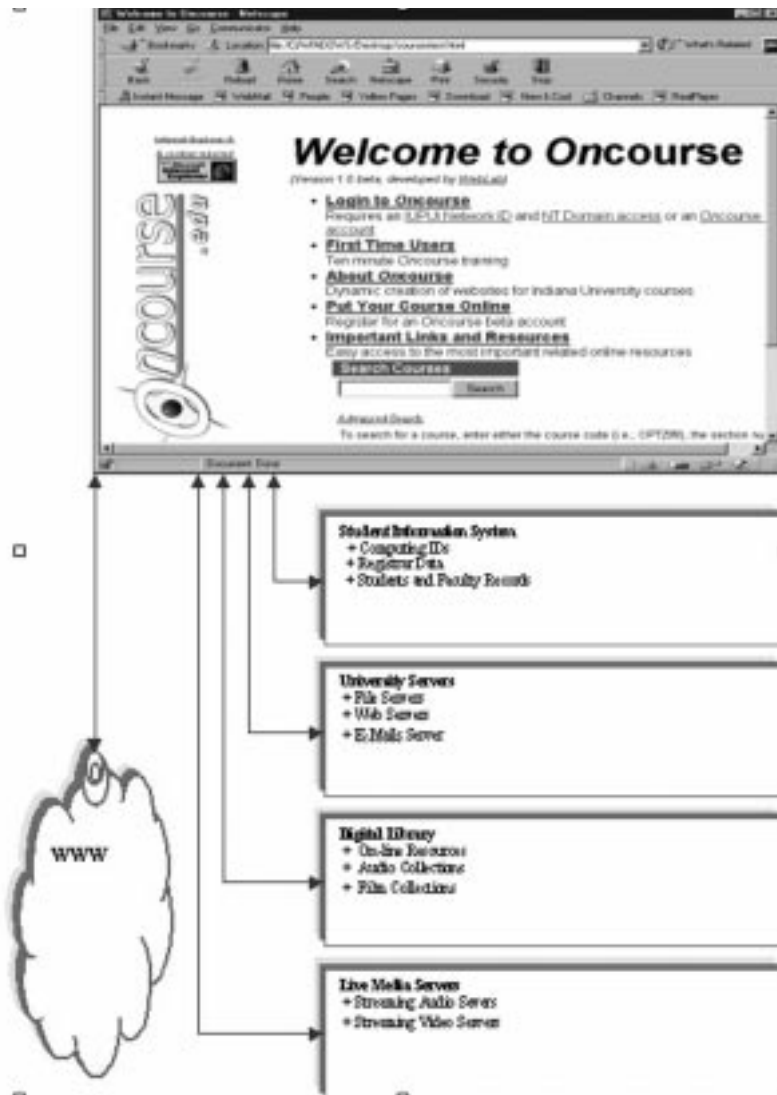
Welcome to Oncourse - Netscape

File Edit View Go Communicator Help

Bookmarks Location: file:///C|/WINDOWS/Desktop/courseinfo.html

Back Forward Reload Home Search Netscape Print Security Stop

Instant Message WebMail People Yellow Pages Download New & Cool Channels RealPlayer

Oncourse .edu

Welcome to Oncourse

(Version 1.0 beta, developed by WebLab)

• Login to Oncourse
Requires an IUPUI Network ID and NT Domain access or an Oncourse account

• First Time Users
Ten minute Oncourse training

• About Oncourse
Dynamic creation of websites for Indiana University courses

• Put Your Course Online
Register for an Oncourse beta account

• Important Links and Resources
Easy access to the most important related online resources

Search Courses

Search

Advanced Search
To search for a course, enter either the course code (i.e., CPT268), the section nu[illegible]

Document: Done

Student Information System
+ Computing IDs
+ Registrar Data
+ Students and Faculty Records

University Servers
+ File Servers
+ Web Servers
+ E-Mails Server

Digital Library
+ On-line Resources
+ Audio Collections
+ Film Collections

Live Media Servers
+ Streaming Audio Servers
+ Streaming Video Servers

WWW